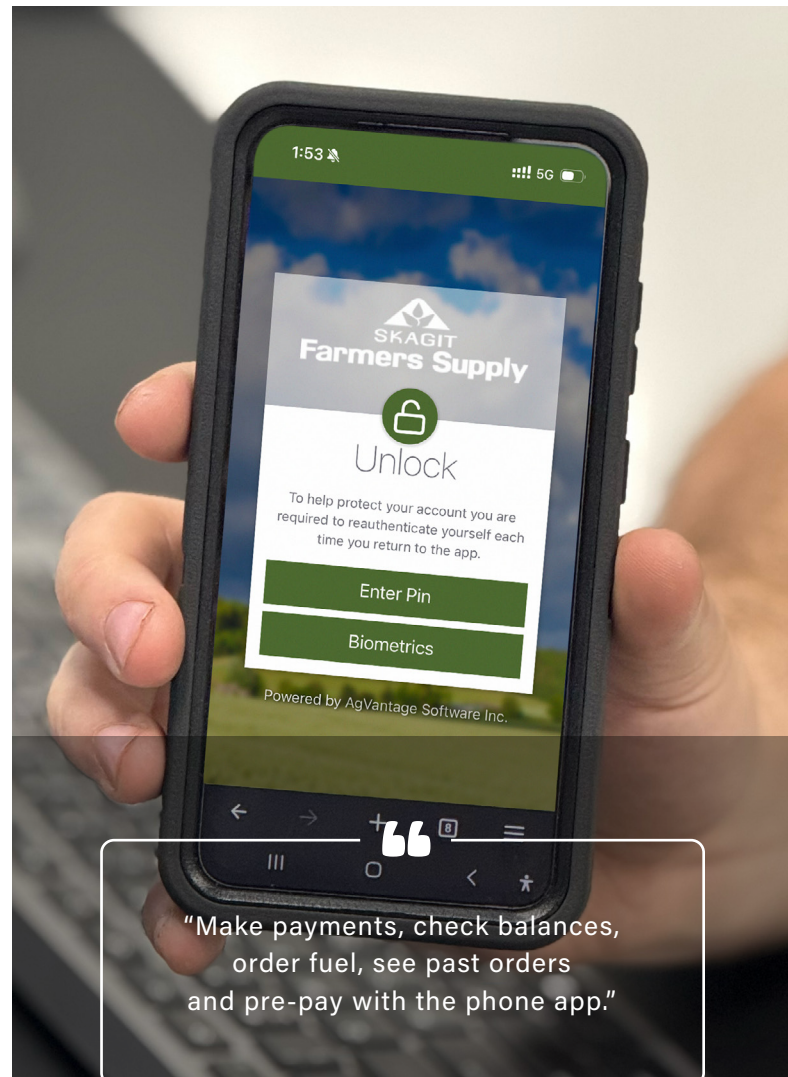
1:53

5G

SKAGIT
Farmers Supply

Unlock

To help protect your account you are required to reauthenticate yourself each time you return to the app.

Enter Pin

Biometrics

Powered by AgVantage Software Inc.

8

“Make payments, check balances, order fuel, see past orders and pre-pay with the phone app.”